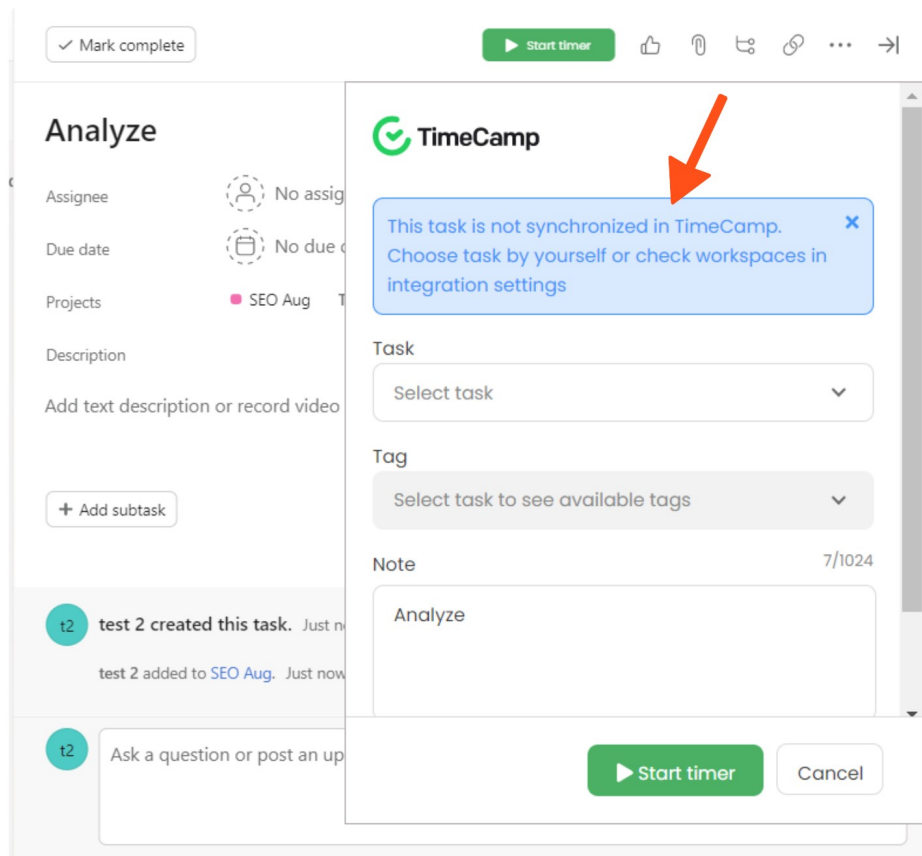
Mark complete

Start timer

Analyze

Assignee
No assig

Due date
No due

Projects
SEO Aug T

Description

Add text description or record video

+ Add subtask

t2
test 2 created this task. Just n

test 2 added to SEO Aug. Just now

t2
Ask a question or post an up

TimeCamp

This task is not synchronized in TimeCamp. Choose task by yourself or check workspaces in integration settings

×

Task

Select task

Tag

Select task to see available tags

Note

7/1024

Analyze

Start timer

Cancel